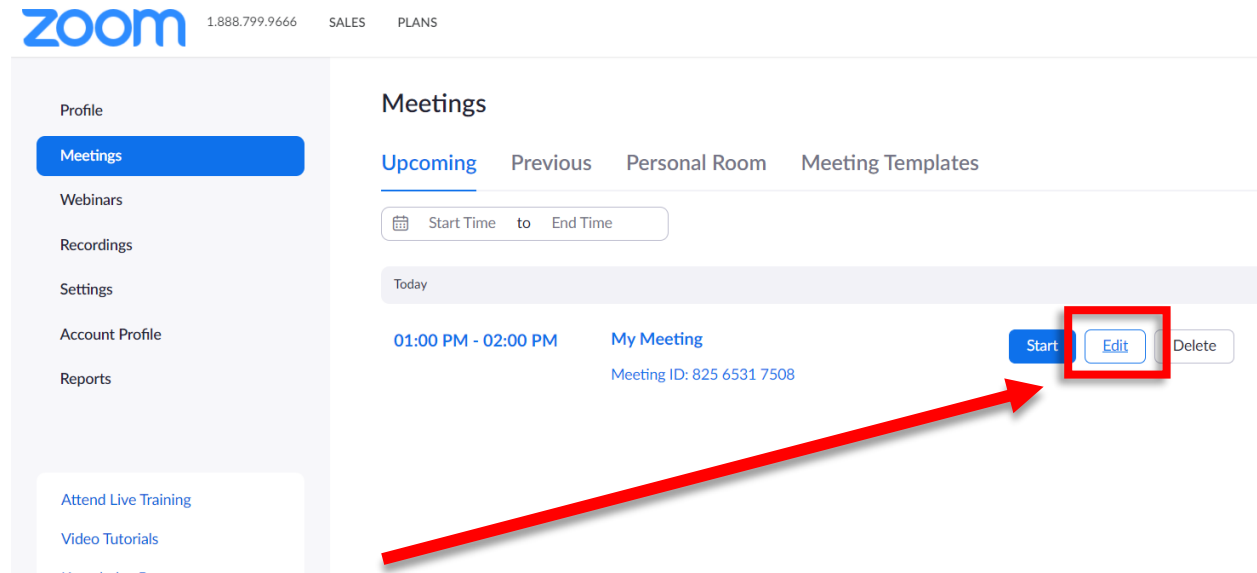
zoom 1.888.799.9666 SALES PLANS

Profile
Meetings
Webinars
Recordings
Settings
Account Profile
Reports

Attend Live Training
Video Tutorials
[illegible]

Meetings

Upcoming Previous Personal Room Meeting Templates

Start Time to End Time

Today

01:00 PM - 02:00 PM

My Meeting
Meeting ID: 825 6531 7508

Start Edit Delete